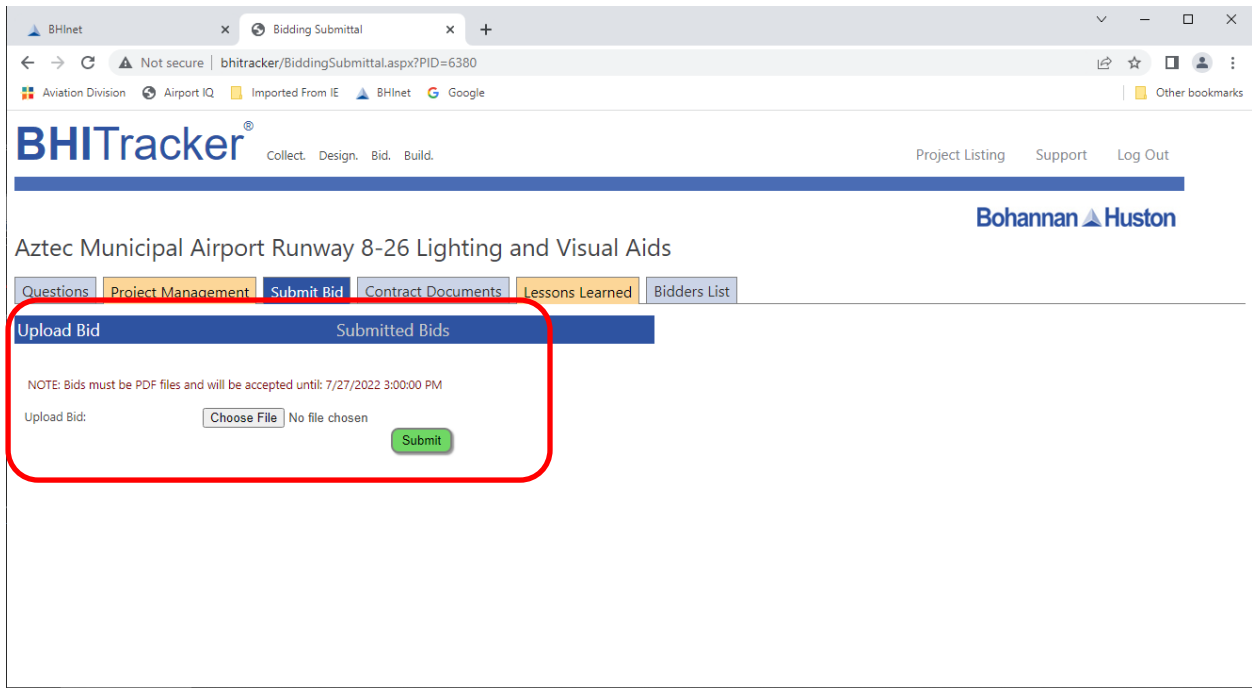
BHInet
Bidding Submittal
+

Not secure | bhitracker/BiddingSubmittal.aspx?PID=6380

Aviation Division
Airport IQ
Imported From IE
BHInet
Google
Other bookmarks

BHITracker®
Collect. Design. Bid. Build.

Project Listing
Support
Log Out

Bohannan Huston

Aztec Municipal Airport Runway 8-26 Lighting and Visual Aids

Questions
Project Management
Submit Bid
Contract Documents
Lessons Learned
Bidders List

Upload Bid
Submitted Bids

NOTE: Bids must be PDF files and will be accepted until: 7/27/2022 3:00:00 PM

Upload Bid:
Choose File No file chosen
Submit